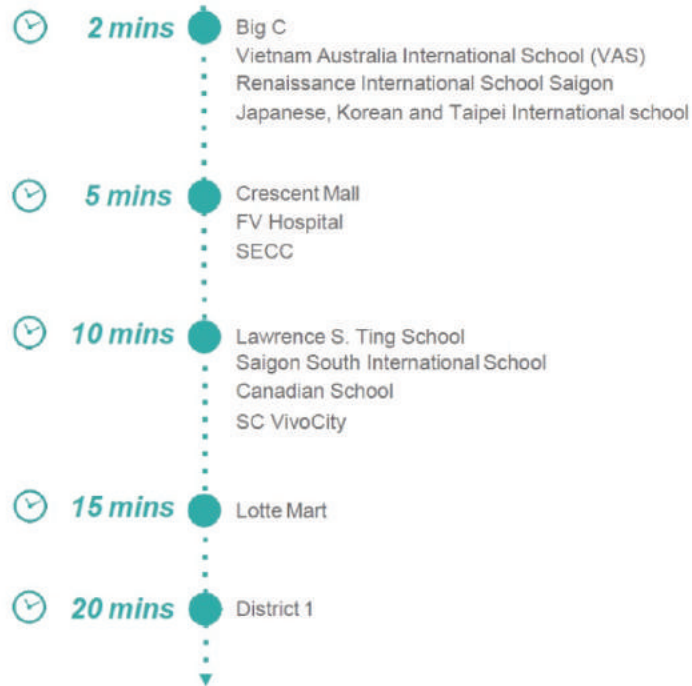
2 mins
Big C
Vietnam Australia International School (VAS)
Renaissance International School Saigon
Japanese, Korean and Taipei International school

5 mins
Crescent Mall
FV Hospital
SECC

10 mins
Lawrence S. Ting School
Saigon South International School
Canadian School
SC VivoCity

15 mins
Lotte Mart

20 mins
District 1